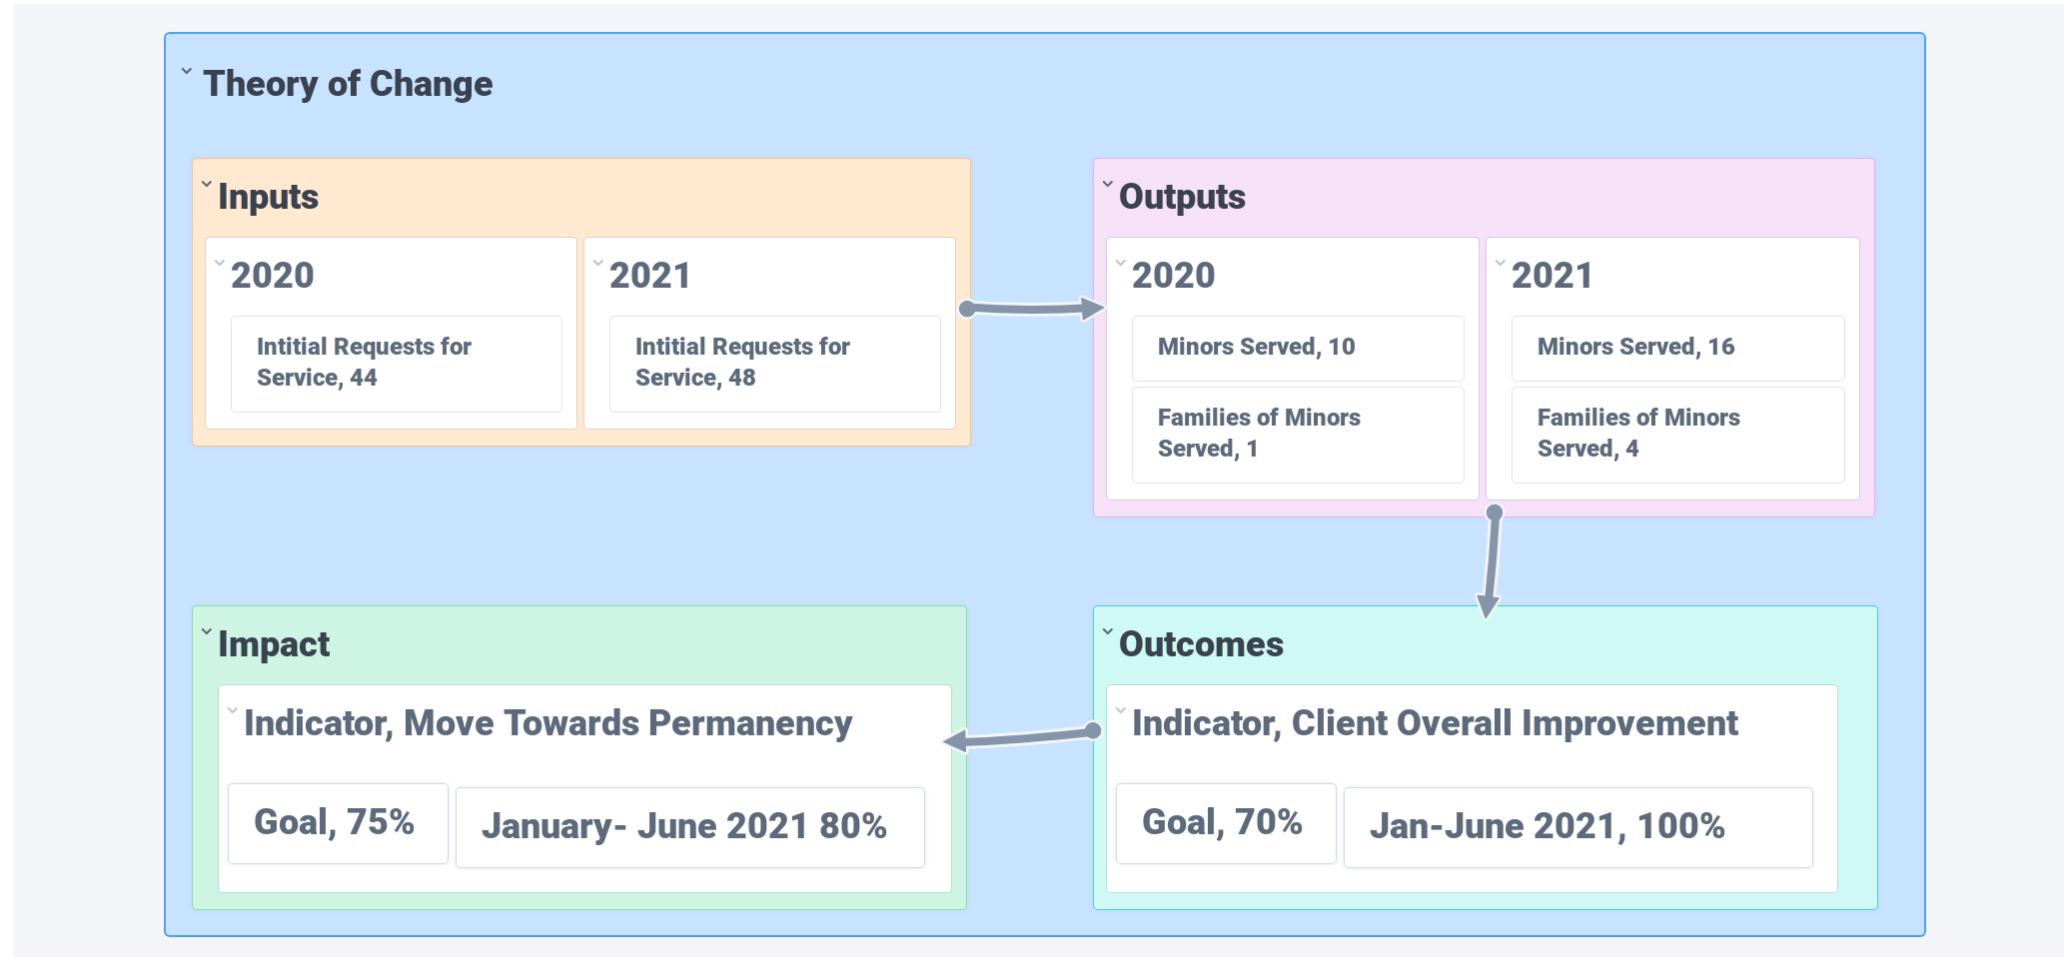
Theory of Change

Inputs

2020

Intitial Requests for Service, 44

2021

Intitial Requests for Service, 48

Outputs

2020

Minors Served, 10

Families of Minors Served, 1

2021

Minors Served, 16

Families of Minors Served, 4

Impact

Indicator, Move Towards Permanency

Goal, 75%

January- June 2021 80%

Outcomes

Indicator, Client Overall Improvement

Goal, 70%

Jan-June 2021, 100%